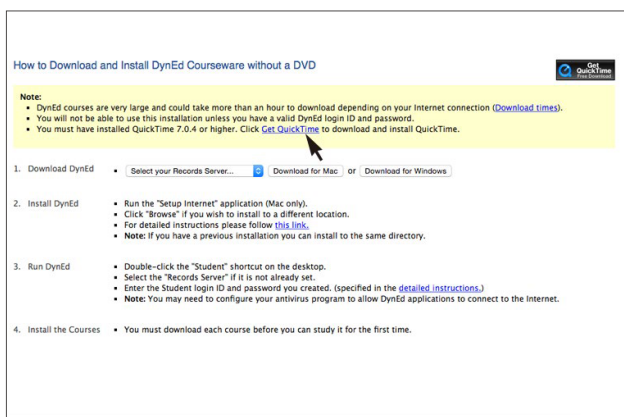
How to Download and Install DynEd Courseware without a DVD

Get QuickTime Free Download

Note:
- DynEd courses are very large and could take more than an hour to download depending on your Internet connection (Download times).
- You will not be able to use this installation unless you have a valid DynEd login ID and password.
- You must have installed QuickTime 7.0.4 or higher. Click Get QuickTime to download and install QuickTime.

1. Download DynEd
- Select your Records Server... Download for Mac or Download for Windows

2. Install DynEd
- Run the "Setup Internet" application (Mac only).
- Click "Browse" if you wish to install to a different location.
- For detailed instructions please follow this link.
- Note: If you have a previous installation you can install to the same directory.

3. Run DynEd
- Double-click the "Student" shortcut on the desktop.
- Select the "Records Server" if it is not already set.
- Enter the Student login ID and password you created. (specified in the detailed instructions.)
- Note: You may need to configure your antivirus program to allow DynEd applications to connect to the Internet.

4. Install the Courses
- You must download each course before you can study it for the first time.